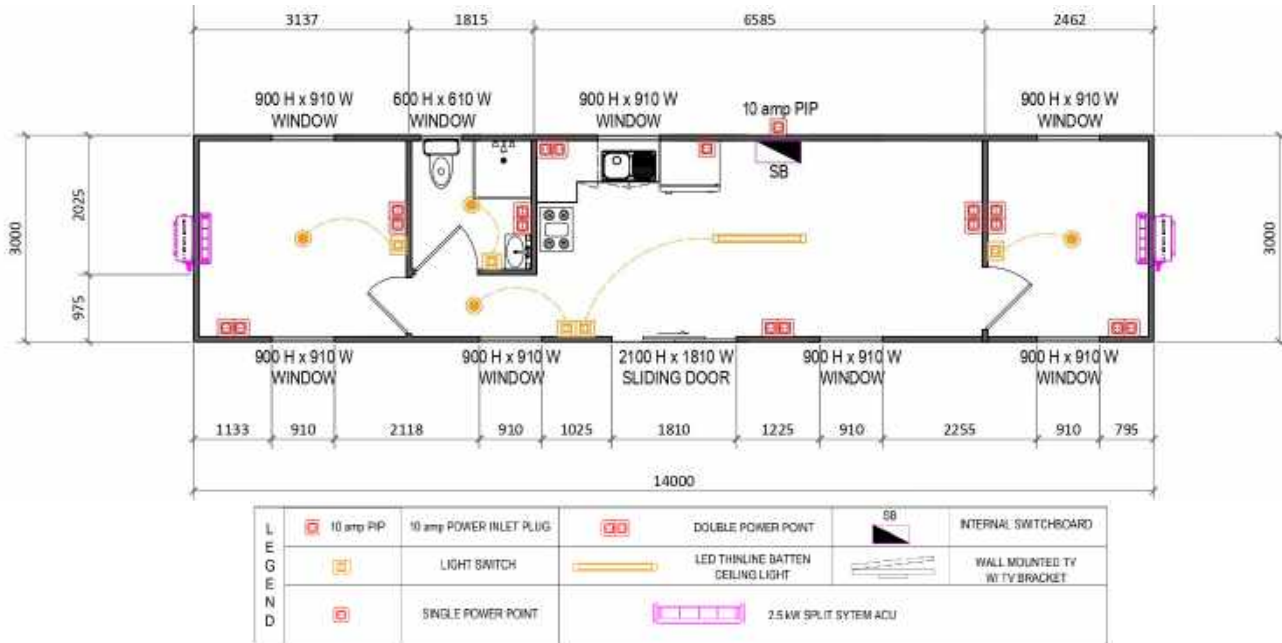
3137 1815 6585 2462

900 H x 910 W WINDOW

600 H x 610 W WINDOW

900 H x 910 W WINDOW

10 amp PIP

SB

900 H x 910 W WINDOW

3000 2025 975 3000

900 H x 910 W WINDOW

900 H x 910 W WINDOW

2100 H x 1810 W SLIDING DOOR

900 H x 910 W WINDOW

900 H x 910 W WINDOW

1133 910 2118 910 1025 1810 1225 910 2255 910 795

14000

| LEGEND | | | | | |
|---|---|---|---|---|---|
| 10 amp PIP | 10 amp POWER INLET PLUG | | DOUBLE POWER POINT | SB | INTERNAL SWITCHBOARD |
| | LIGHT SWITCH | | LED THINLINE BATTEN CEILING LIGHT | | WALL MOUNTED TV W/ TV BRACKET |
| | SINGLE POWER POINT | | 2.5 kW SPLIT SYTEM ACU | | |